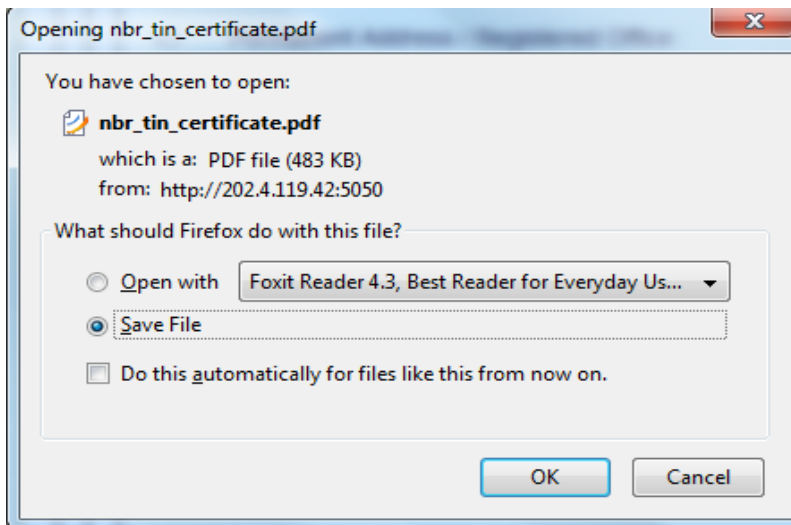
Opening nbr_tin_certificate.pdf

X

You have chosen to open:

nbr_tin_certificate.pdf

which is a: PDF file (483 KB)

from: http://202.4.119.42:5050

What should Firefox do with this file?

Open with Foxit Reader 4.3, Best Reader for Everyday Us...

Save File

Do this automatically for files like this from now on.

OK Cancel